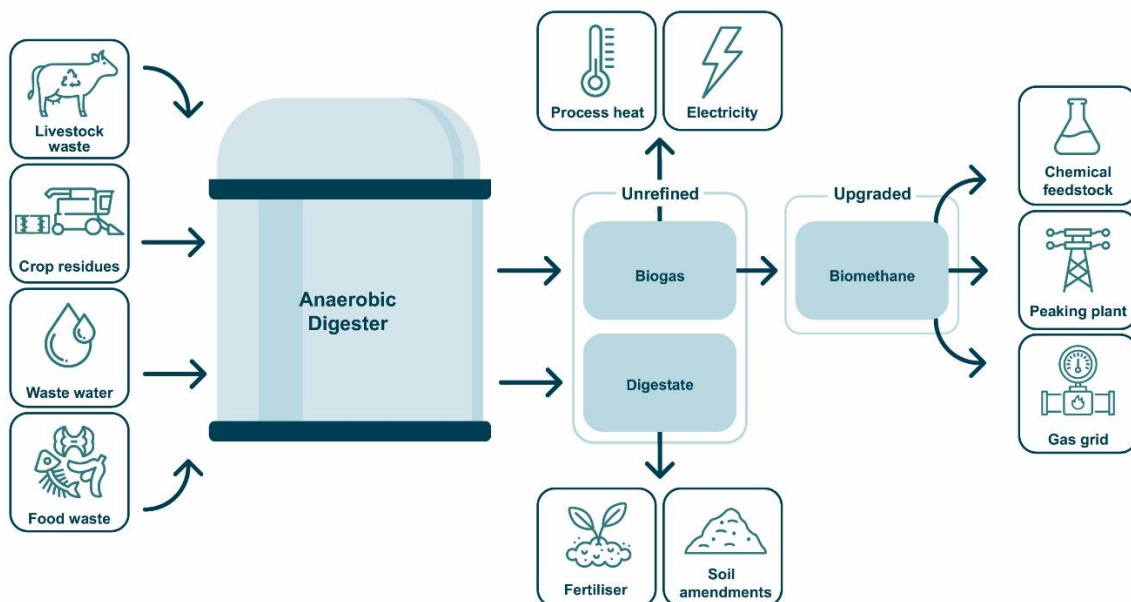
Livestock waste

Crop residues

Waste water

Food waste

Anaerobic Digester

Process heat

Electricity

Unrefined

Biogas

Digestate

Fertiliser

Soil amendments

Upgraded

Biomethane

Chemical feedstock

Peaking plant

Gas grid